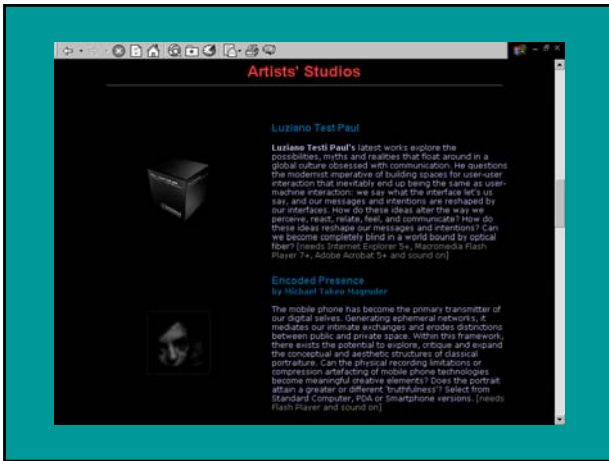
Artists' Studios

Luziano Test Paul

Luziano Testi Paul's latest works explore the possibilities, myths and realities that float around in a global culture obsessed with communication. He questions the modernist imperative of building spaces for user-user interaction that inevitably end up being the same as user-machine interaction: we say what the interface let's us say, and our messages and intentions are reshaped by our interfaces. How do these ideas alter the way we perceive, react, relate, feel, and communicate? How do these ideas reshape our messages and intentions? Can we become completely blind in a world bound by optical fiber? [needs Internet Explorer 5+, Macromedia Flash Player 7+, Adobe Acrobat 5+ and sound on]

Encoded Presence
by Michael Takeo Magruder

The mobile phone has become the primary transmitter of our digital selves. Generating ephemeral networks, it mediates our intimate exchanges and erodes distinctions between public and private space. Within this framework, there exists the potential to explore, critique and expand the conceptual and aesthetic structures of classical portraiture. Can the physical recording limitations or compression artefacting of mobile phone technologies become meaningful creative elements? Does the portrait attain a greater or different 'truthfulness'? Select from Standard Computer, PDA or Smartphone versions. [needs Flash Player and sound on]